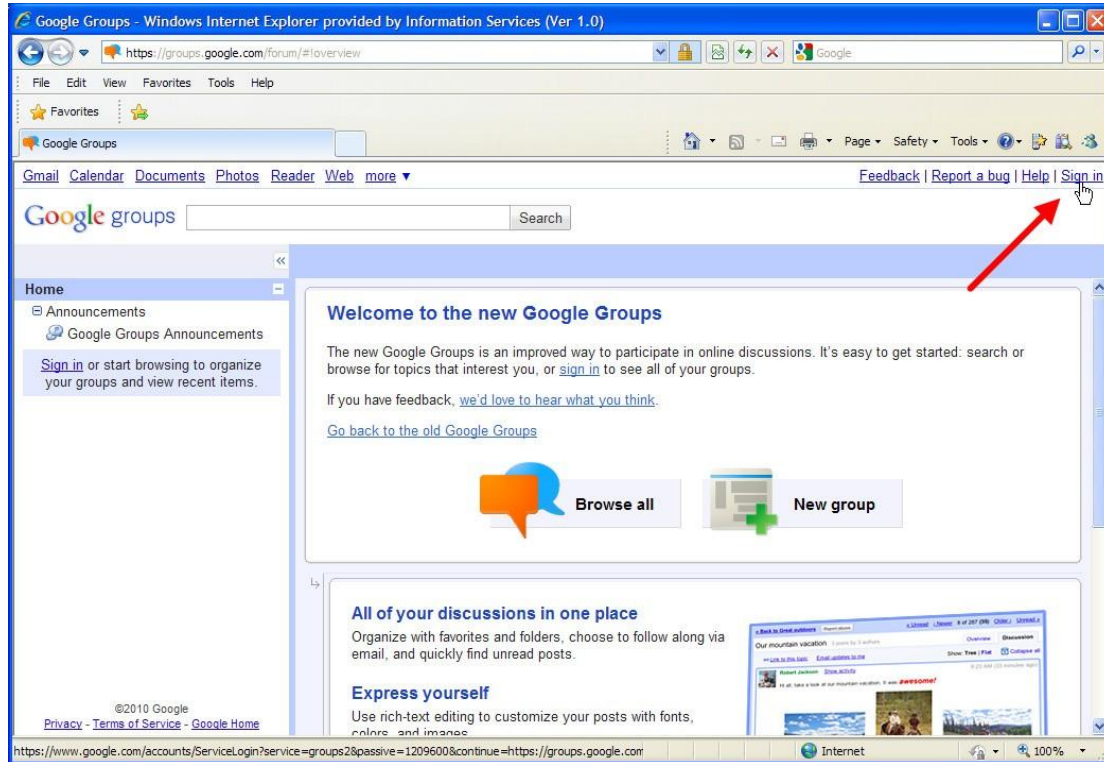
Google Groups - Windows Internet Explorer provided by Information Services (Ver 1.0)

https://groups.google.com/forum/#!overview

Google

File Edit View Favorites Tools Help

Favorites

Google Groups

Page ▾ Safety ▾ Tools ▾

Gmail Calendar Documents Photos Reader Web more ▾

Feedback | Report a bug | Help | Sign in

Google groups

Search

Home

⊟ Announcements

Google Groups Announcements

Sign in or start browsing to organize your groups and view recent items.

Welcome to the new Google Groups

The new Google Groups is an improved way to participate in online discussions. It's easy to get started: search or browse for topics that interest you, or sign in to see all of your groups.

If you have feedback, we'd love to hear what you think.

Go back to the old Google Groups

Browse all

New group

All of your discussions in one place

Organize with favorites and folders, choose to follow along via email, and quickly find unread posts.

Express yourself

Use rich-text editing to customize your posts with fonts, colors, and images.

Our mountain vacation

Overview Discussion

Robert Jackson

awesome!

©2010 Google

Privacy - Terms of Service - Google Home

https://www.google.com/accounts/ServiceLogin?service=groups2&passive=1209600&continue=https://groups.google.com

Internet

100%